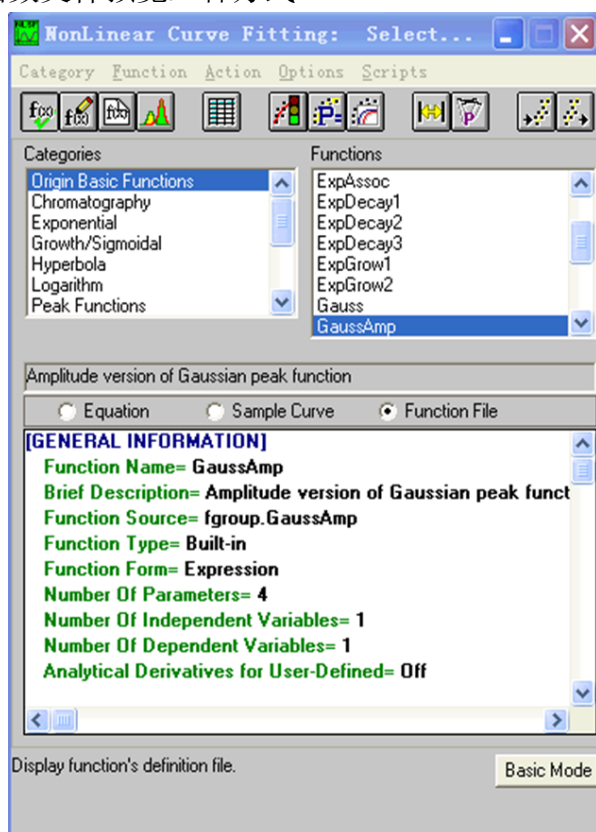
NonLinear Curve Fitting: Select...

Category Function Action Options Scripts

Categories
Origin Basic Functions
Chromatography
Exponential
Growth/Sigmoidal
Hyperbola
Logarithm
Peak Functions

Functions
ExpAssoc
ExpDecay1
ExpDecay2
ExpDecay3
ExpGrow1
ExpGrow2
Gauss
GaussAmp

Amplitude version of Gaussian peak function

Equation Sample Curve Function File

[GENERAL INFORMATION]
Function Name= GaussAmp
Brief Description= Amplitude version of Gaussian peak funct
Function Source= fgroup.GaussAmp
Function Type= Built-in
Function Form= Expression
Number Of Parameters= 4
Number Of Independent Variables= 1
Number Of Dependent Variables= 1
Analytical Derivatives for User-Defined= Off

Display function's definition file.

Basic Mode